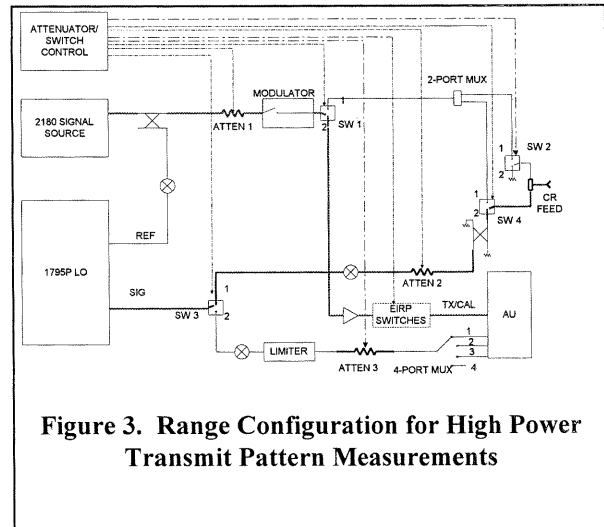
ATTENUATOR/ SWITCH CONTROL

2180 SIGNAL SOURCE

ATTEN 1

MODULATOR

1
2
SW 1

2-PORT MUX

1
2
SW 2

CR FEED

1
2
SW 4

REF

1795P LO

SIG

1
2
SW 3

ATTEN 2

EIRP SWITCHES

TX/CAL

AU

LIMITER

ATTEN 3

4-PORT MUX

1
2
3
4

Figure 3. Range Configuration for High Power Transmit Pattern Measurements